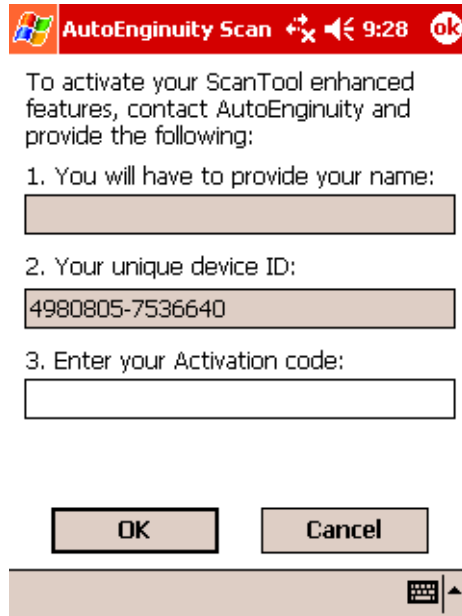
AutoEnginuity Scan 9:28 ok

To activate your ScanTool enhanced features, contact AutoEnginuity and provide the following:

1. You will have to provide your name:

2. Your unique device ID:

4980805-7536640

3. Enter your Activation code:

OK

Cancel